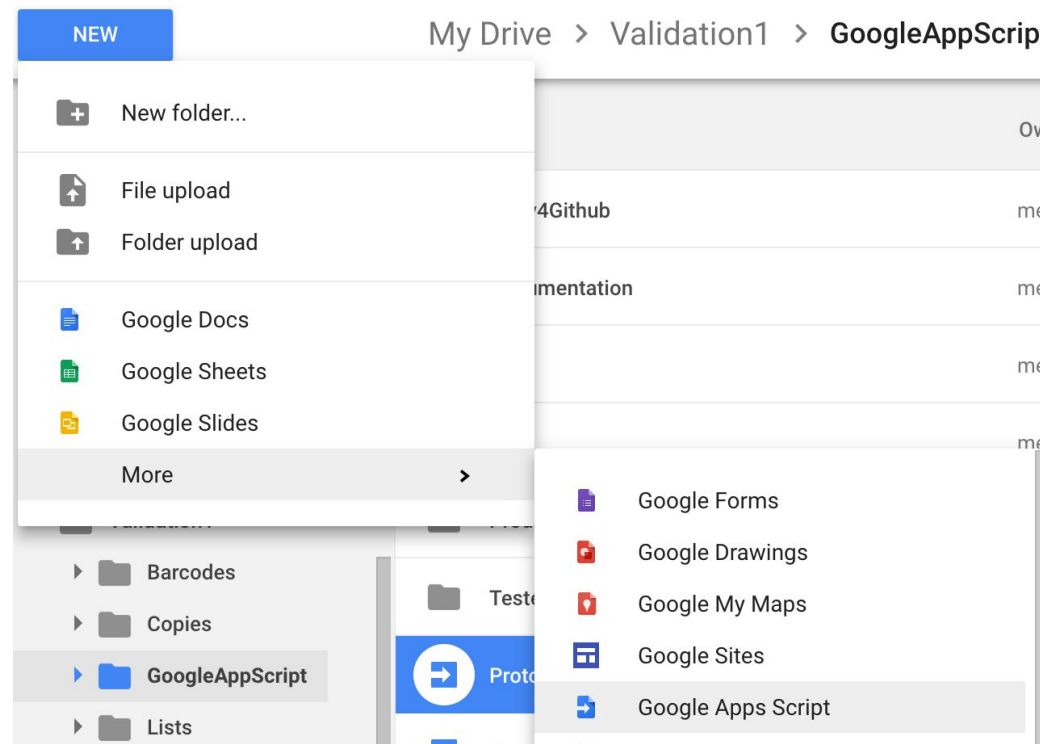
NEW

My Drive > Validation1 > GoogleAppScrip

New folder...

File upload

Folder upload

Google Docs

Google Sheets

Google Slides

More >

Ow

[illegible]4Github

me

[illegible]umentation

me

me

me

Google Forms

Google Drawings

Google My Maps

Google Sites

Google Apps Script

Validation1

Barcodes

Copies

GoogleAppScript

Lists

Prod

Teste

Proto